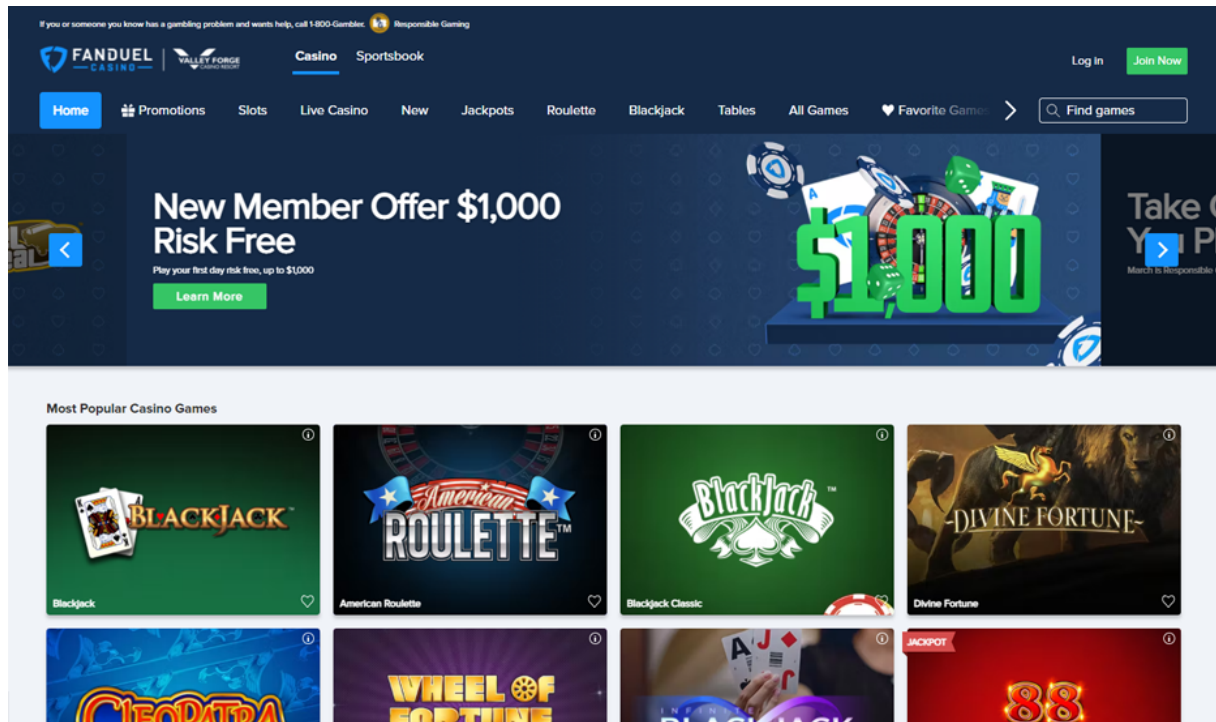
If you or someone you know has a gambling problem and wants help, call 1-800-Gambler. Responsible Gaming

FANDUEL CASINO | VALLEY FORGE CASINO RESORT

Casino Sportsbook

Log in Join Now

Home Promotions Slots Live Casino New Jackpots Roulette Blackjack Tables All Games Favorite Games

Find games

New Member Offer $1,000 Risk Free

Play your first day risk free, up to $1,000

Learn More

$1,000

Take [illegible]
Y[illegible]
March is Responsible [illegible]

Most Popular Casino Games

BLACKJACK
Blackjack

American ROULETTE
American Roulette

BlackJack
Blackjack Classic

DIVINE FORTUNE
Divine Fortune

CLEOPATRA

WHEEL OF FORTUNE

BLACKJACK

JACKPOT
88